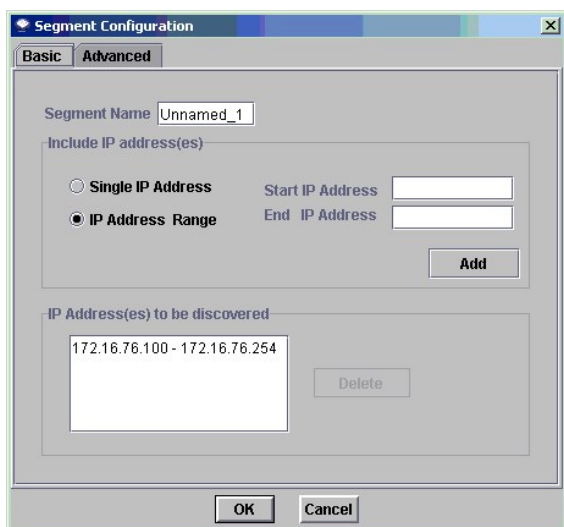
Segment Configuration

Basic | Advanced

Segment Name Unnamed_1

Include IP address(es)

Single IP Address
IP Address Range

Start IP Address
End IP Address

Add

IP Address(es) to be discovered

172.16.76.100 - 172.16.76.254

Delete

OK
Cancel